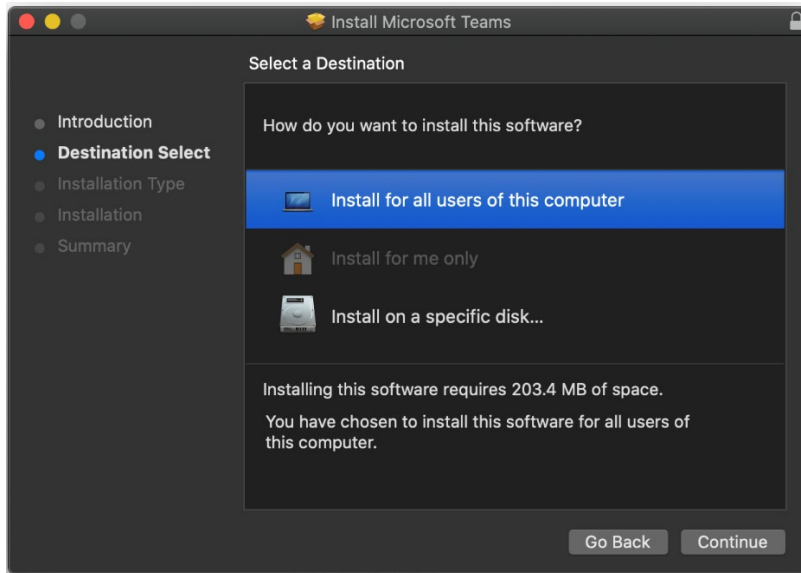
Install Microsoft Teams

Select a Destination

Introduction
Destination Select
Installation Type
Installation
Summary

How do you want to install this software?

Install for all users of this computer

Install for me only

Install on a specific disk...

Installing this software requires 203.4 MB of space.

You have chosen to install this software for all users of this computer.

Go Back

Continue